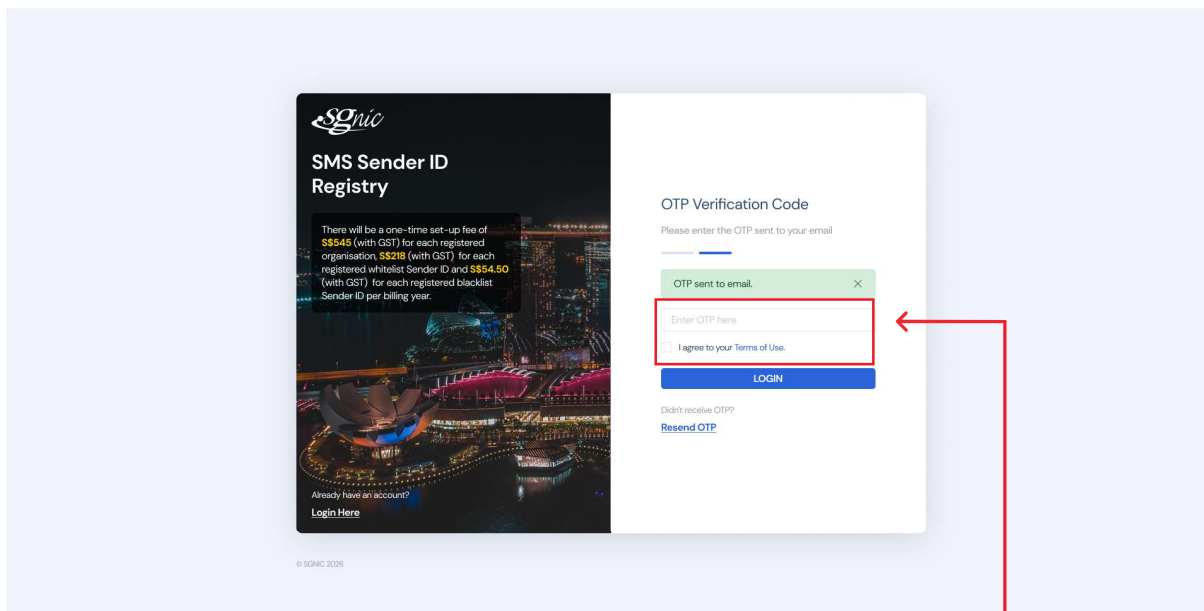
SGnic

SMS Sender ID Registry

There will be a one-time set-up fee of S$545 (with GST) for each registered organisation, S$218 (with GST) for each registered whitelist Sender ID and S$54.50 (with GST) for each registered blacklist Sender ID per billing year.

Already have an account?
Login Here

OTP Verification Code

Please enter the OTP sent to your email

OTP sent to email. ×

Enter OTP here

I agree to your Terms of Use.

LOGIN

Didn't receive OTP?
Resend OTP

© SGNIC 2026